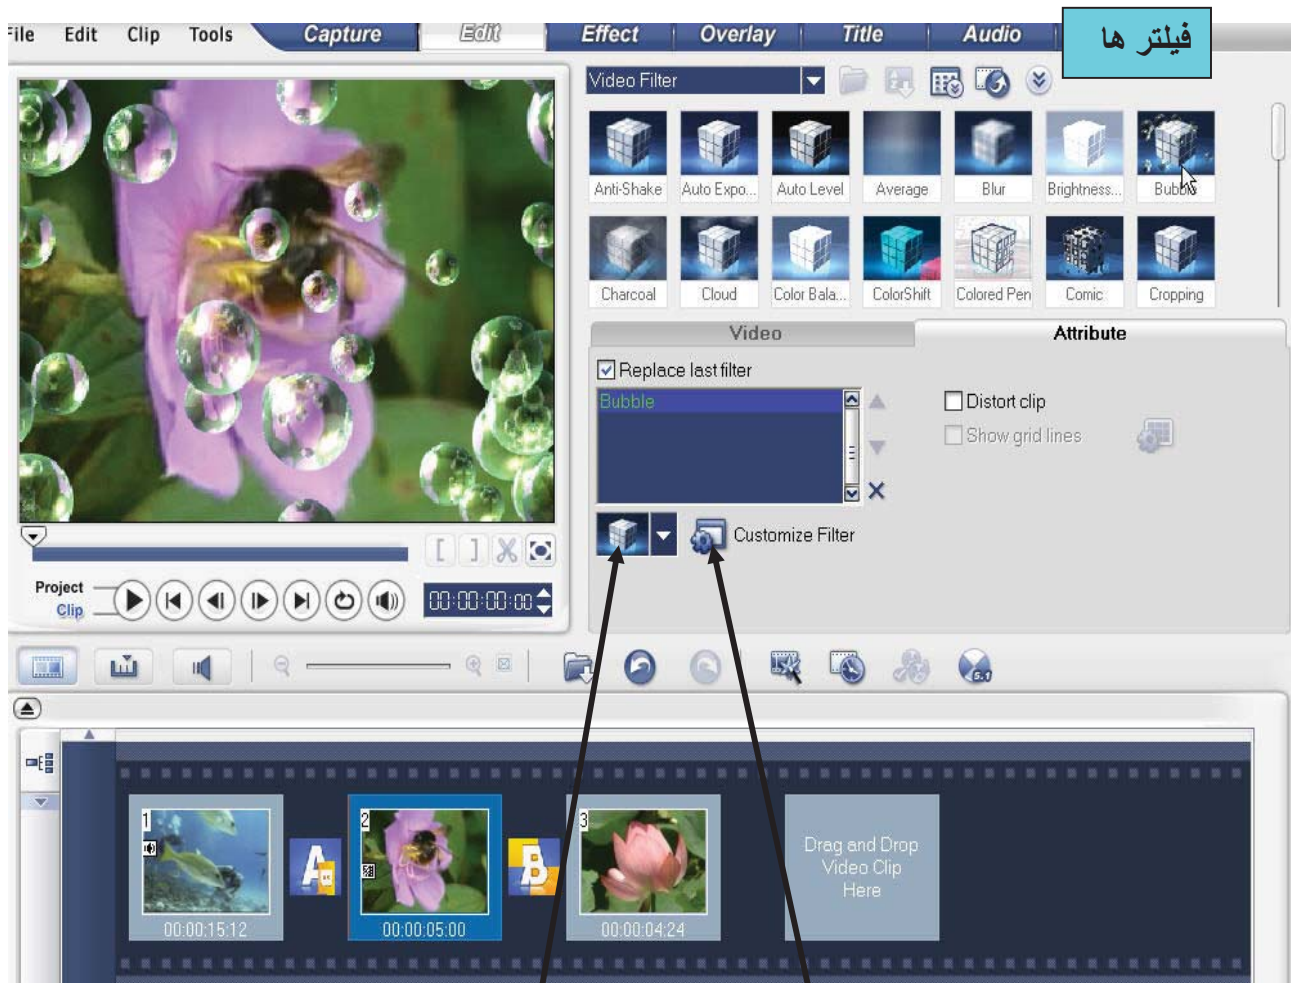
File Edit Clip Tools Capture Edit Effect Overlay Title Audio

فیلتر ها

Video Filter

Anti-Shake Auto Expo... Auto Level Average Blur Brightness... Bubble

Charcoal Cloud Color Bala... ColorShift Colored Pen Comic Cropping

Video Attribute

Replace last filter

Bubble

Distort clip

Show grid lines

Customize Filter

Project
Clip

00:00:00:00

1 00:00:15:12

2 00:00:05:00

3 00:00:04:24

Drag and Drop Video Clip Here